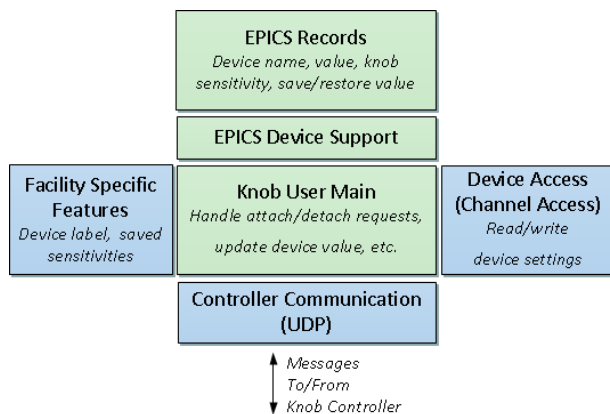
EPICS Records
Device name, value, knob sensitivity, save/restore value

EPICS Device Support

Facility Specific Features
Device label, saved sensitivities

Knob User Main
Handle attach/detach requests, update device value, etc.

Device Access (Channel Access)
Read/write device settings

Controller Communication (UDP)

Messages To/From Knob Controller